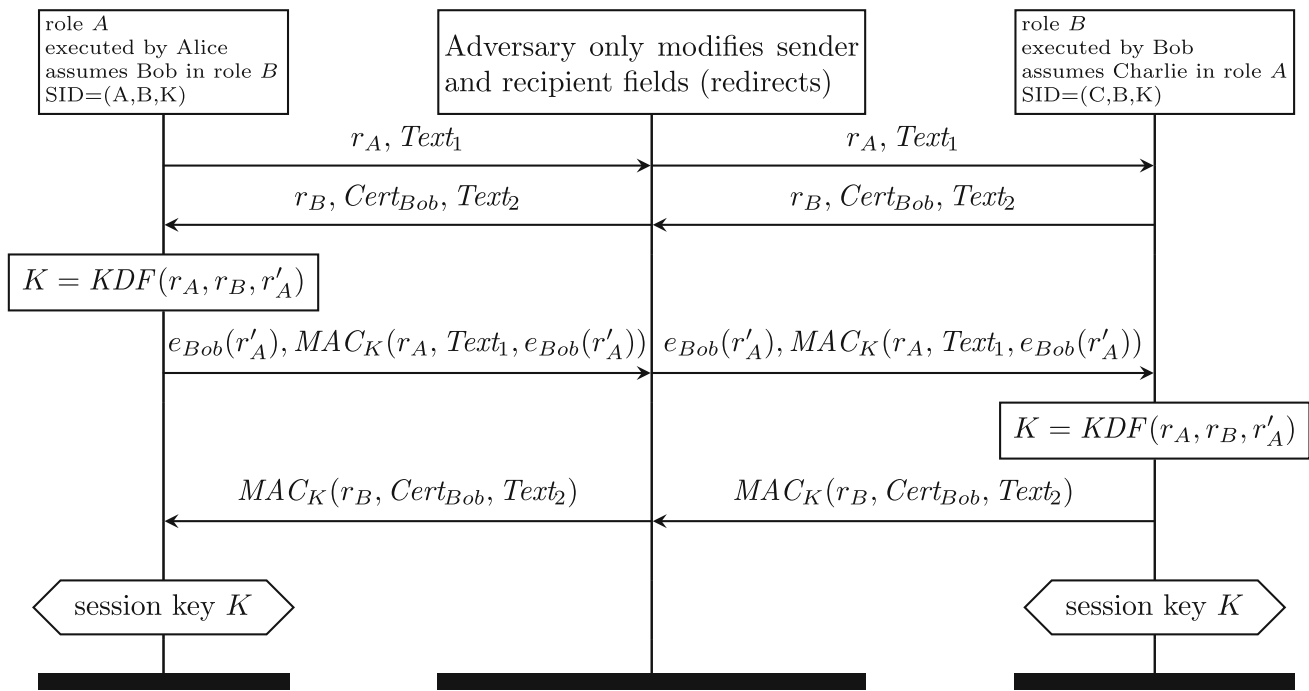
role $A$
executed by Alice
assumes Bob in role $B$
SID=(A,B,K)

Adversary only modifies sender and recipient fields (redirects)

role $B$
executed by Bob
assumes Charlie in role $A$
SID=(C,B,K)

$r_A$, $Text_1$

$r_A$, $Text_1$

$r_B$, $Cert_{Bob}$, $Text_2$

$r_B$, $Cert_{Bob}$, $Text_2$

$K = KDF(r_A, r_B, r'_A)$

$e_{Bob}(r'_A), MAC_K(r_A, Text_1, e_{Bob}(r'_A))$

$e_{Bob}(r'_A), MAC_K(r_A, Text_1, e_{Bob}(r'_A))$

$K = KDF(r_A, r_B, r'_A)$

$MAC_K(r_B, Cert_{Bob}, Text_2)$

$MAC_K(r_B, Cert_{Bob}, Text_2)$

session key $K$

session key $K$